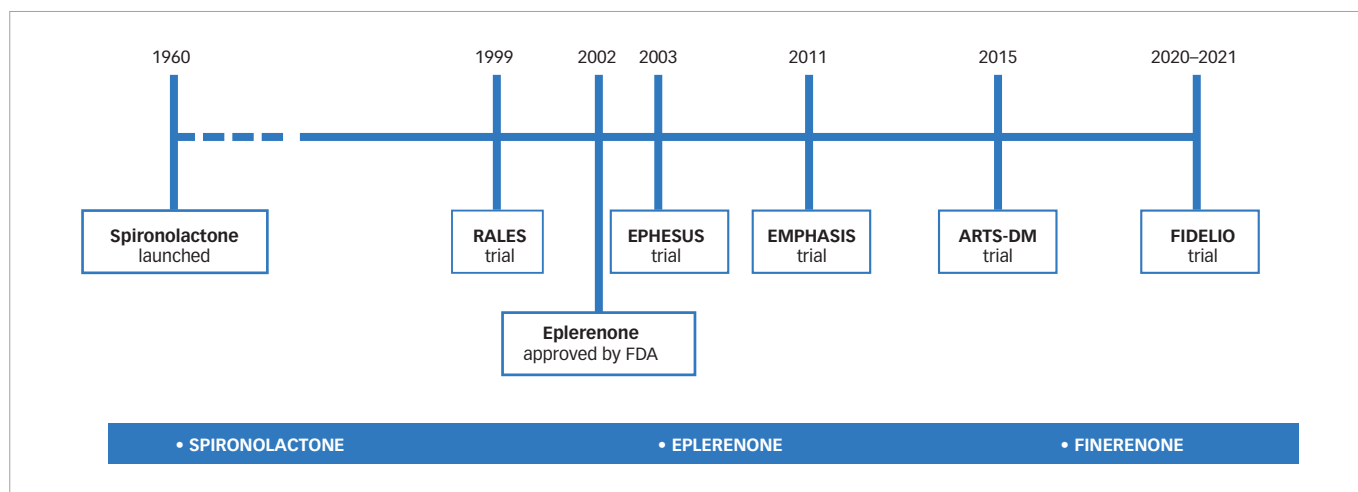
1960 1999 2002 2003 2011 2015 2020–2021

**Spironolactone** launched

**RALES** trial

**Eplerenone** approved by FDA

**EPHESUS** trial

**EMPHASIS** trial

**ARTS-DM** trial

**FIDELIO** trial

• SPIRONOLACTONE • EPLERENONE • FINERENONE